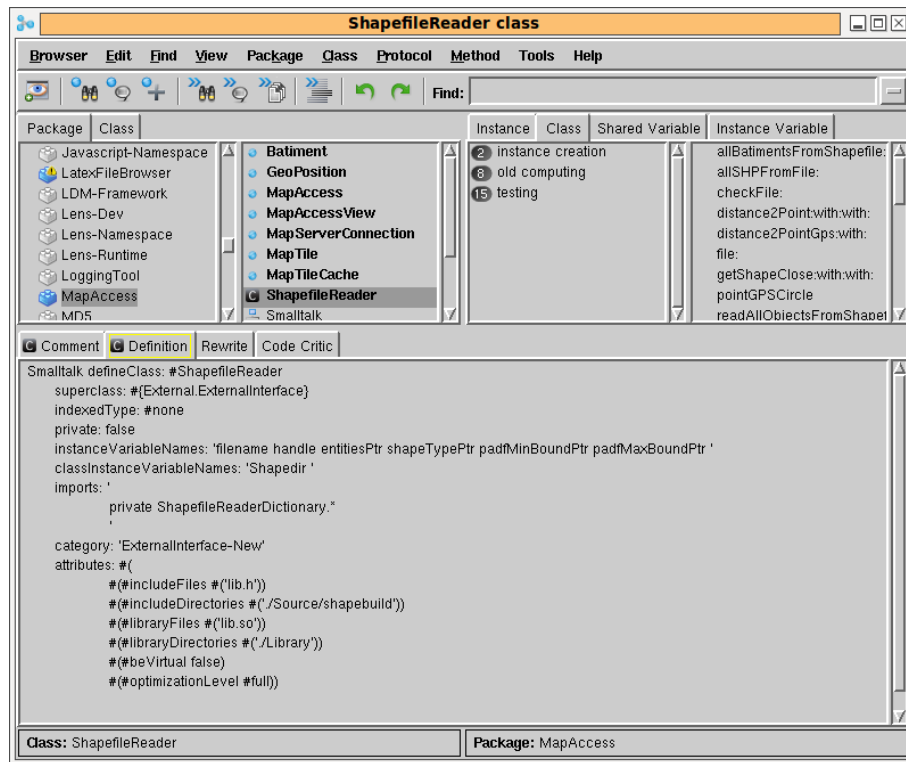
ShapefileReader class

Browser Edit Find View Package Class Protocol Method Tools Help

Find:

Package | Class

Javascript-Namespace
LatexFileBrowser
LDM-Framework
Lens-Dev
Lens-Namespace
Lens-Runtime
LoggingTool
MapAccess
MD5

Batiment
GeoPosition
MapAccess
MapAccessView
MapServerConnection
MapTile
MapTileCache
ShapefileReader
Smalltalk

Instance | Class | Shared Variable | Instance Variable

2 instance creation
8 old computing
15 testing

allBatimentsFromShapefile:
allSHPFromFile:
checkFile:
distance2Point:with:with:
distance2PointGps:with:
file:
getShapeClose:with:with:
pointGPSCircle
readAllObjectsFromShapef

Comment | Definition | Rewrite | Code Critic

Smalltalk defineClass: #ShapefileReader
superclass: #{External.ExternalInterface}
indexedType: #none
private: false
instanceVariableNames: 'filename handle entitiesPtr shapeTypePtr padfMinBoundPtr padfMaxBoundPtr '
classInstanceVariableNames: 'Shapedir '
imports: '
private ShapefileReaderDictionary.*
'
category: 'ExternalInterface-New'
attributes: #(
#(#includeFiles #('lib.h'))
#(#includeDirectories #('./Source/shapebuild'))
#(#libraryFiles #('lib.so'))
#(#libraryDirectories #('./Library'))
#(#beVirtual false)
#(#optimizationLevel #full))

Class: ShapefileReader | Package: MapAccess